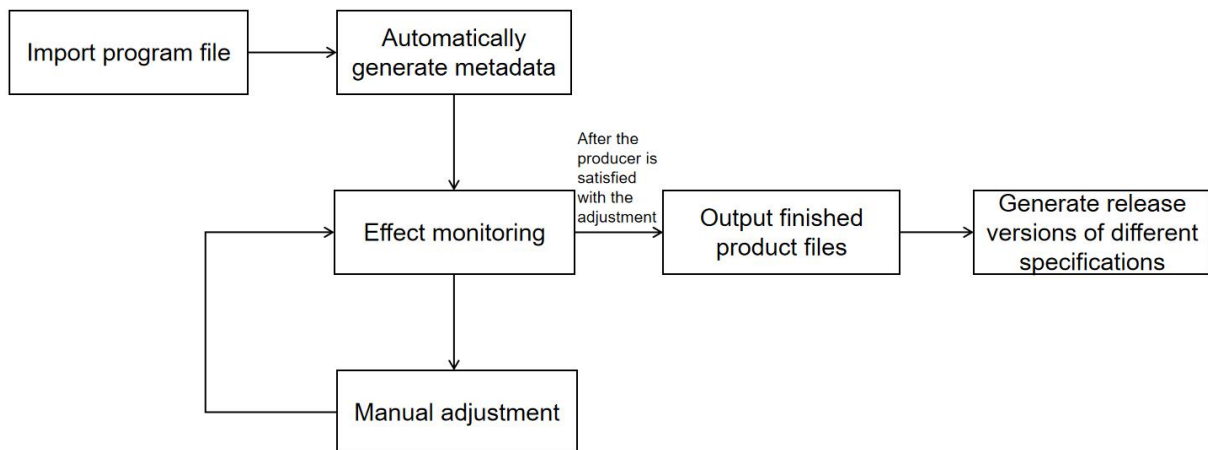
Import program file

Automatically generate metadata

Effect monitoring

After the producer is satisfied with the adjustment

Output finished product files

Generate release versions of different specifications

Manual adjustment